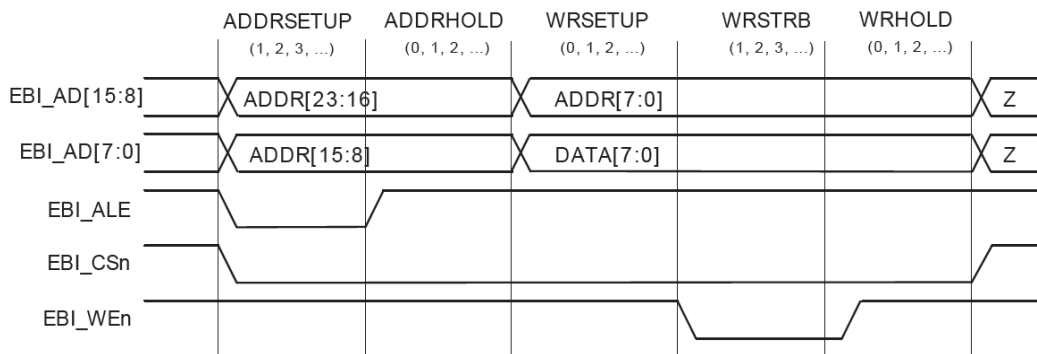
ADDRSETUP (1, 2, 3, ...)
ADDRHOLD (0, 1, 2, ...)
WRSETUP (0, 1, 2, ...)
WRSTRB (1, 2, 3, ...)
WRHOLD (0, 1, 2, ...)

EBI_AD[15:8] ADDR[23:16] ADDR[7:0] Z

EBI_AD[7:0] ADDR[15:8] DATA[7:0] Z

EBI_ALE

EBI_CSn

EBI_WEn